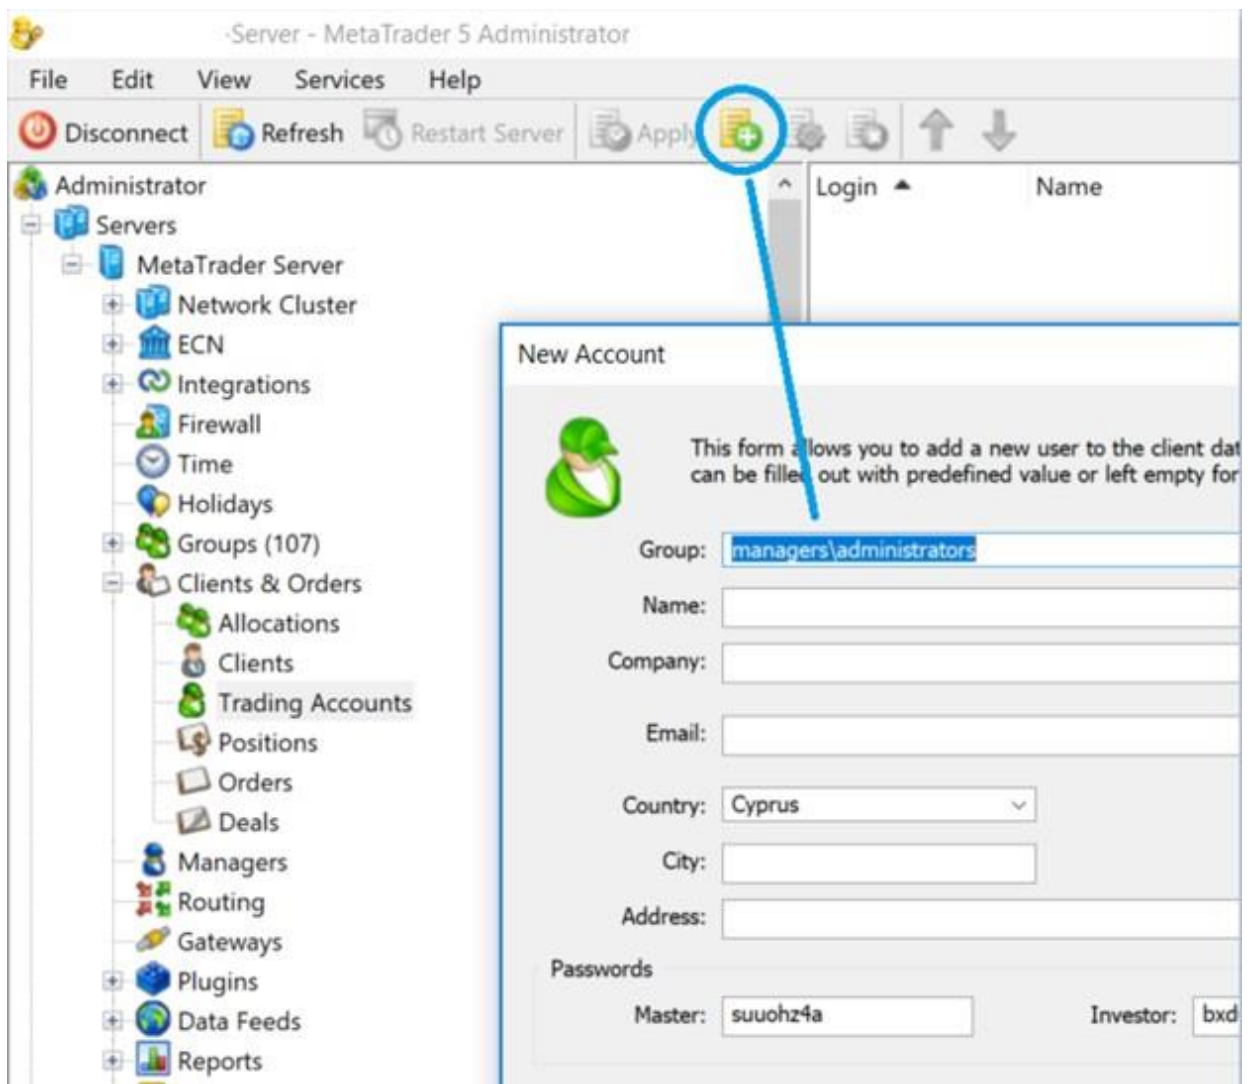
-Server - MetaTrader 5 Administrator

File Edit View Services Help

Disconnect Refresh Restart Server Apply

Administrator
Servers
MetaTrader Server
Network Cluster
ECN
Integrations
Firewall
Time
Holidays
Groups (107)
Clients & Orders
Allocations
Clients
Trading Accounts
Positions
Orders
Deals
Managers
Routing
Gateways
Plugins
Data Feeds
Reports

Login Name

New Account

This form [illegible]lows you to add a new user to the client dat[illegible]
can be fille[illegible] out with predefined value or left empty for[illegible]

Group: managers\administrators
Name:
Company:
Email:
Country: Cyprus
City:
Address:
Passwords
Master: suuohz4a
Investor: bxd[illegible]